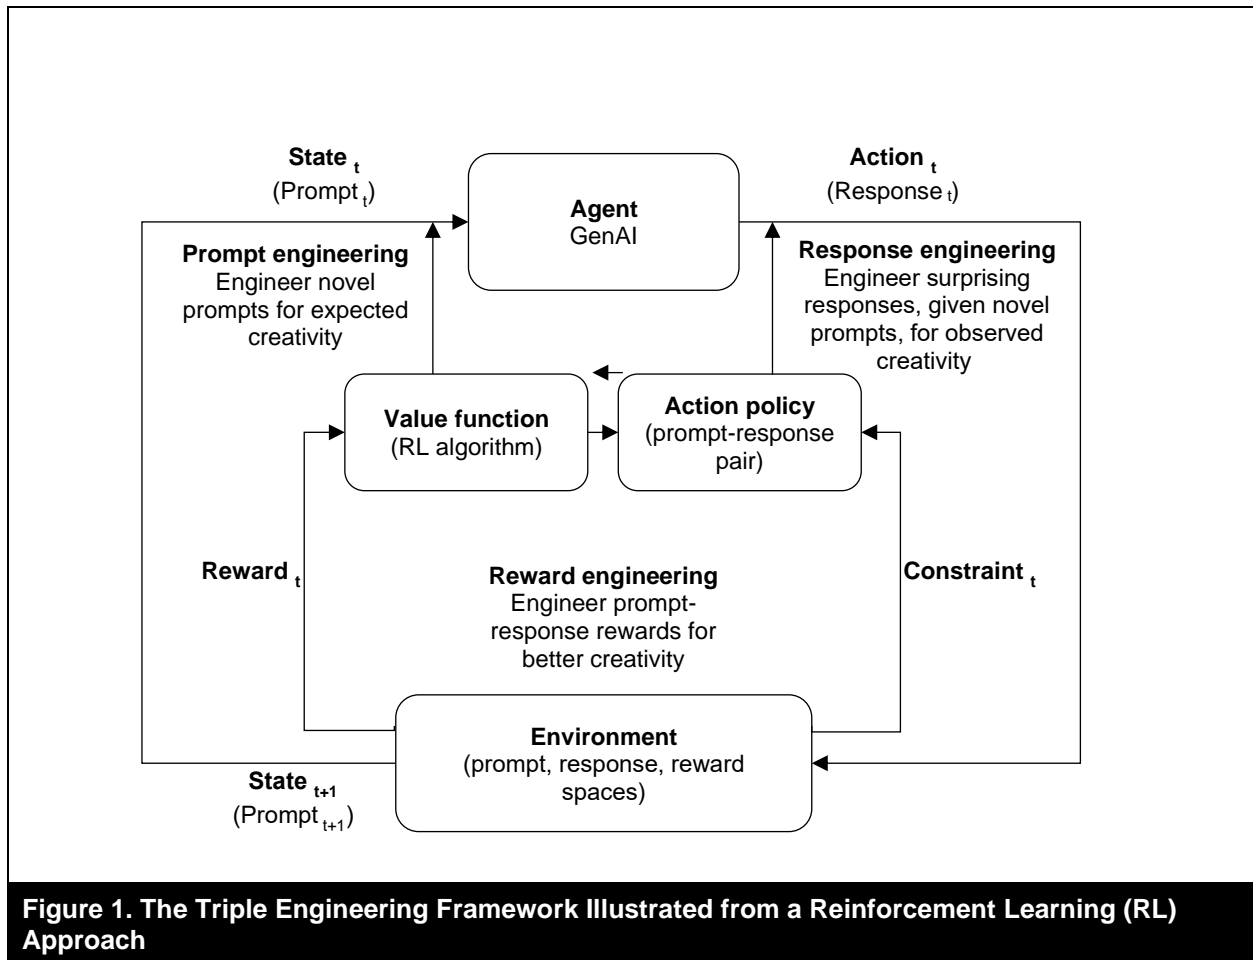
State $_t$
(Prompt $_t$)

Agent
GenAI

Action $_t$
(Response $_t$)

Prompt engineering
Engineer novel prompts for expected creativity

Response engineering
Engineer surprising responses, given novel prompts, for observed creativity

Value function
(RL algorithm)

Action policy
(prompt-response pair)

Reward $_t$

Reward engineering
Engineer prompt-response rewards for better creativity

Constraint $_t$

Environment
(prompt, response, reward spaces)

State $_{t+1}$
(Prompt $_{t+1}$)

Figure 1. The Triple Engineering Framework Illustrated from a Reinforcement Learning (RL) Approach